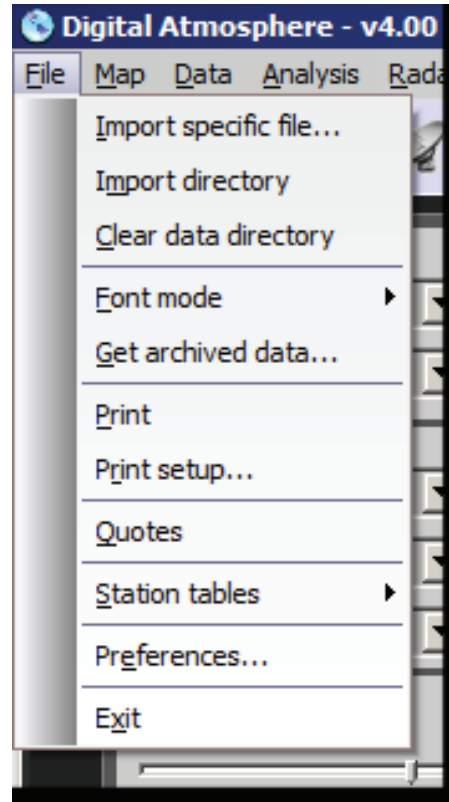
Digital Atmosphere - v4.00

File Map Data Analysis Rada

Import specific file...
Import directory
Clear data directory
Font mode
Get archived data...
Print
Print setup...
Quotes
Station tables
Preferences...
Exit